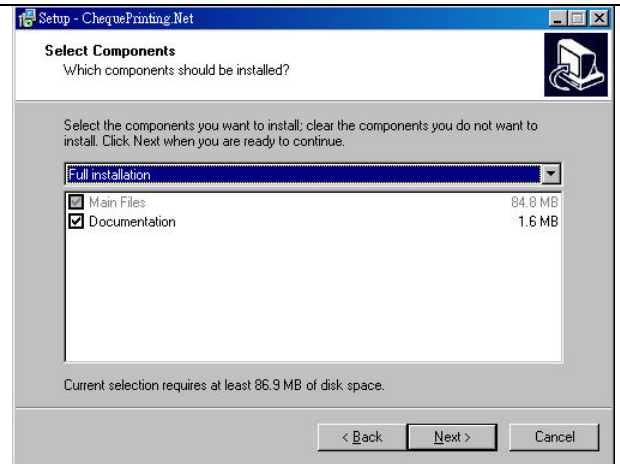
Setup - ChequePrinting.Net

Select Components
Which components should be installed?

Select the components you want to install; clear the components you do not want to install. Click Next when you are ready to continue.

Full installation

| | |
|---|---|
| Main Files | 84.8 MB |
| Documentation | 1.6 MB |

Current selection requires at least 86.9 MB of disk space.

< Back
Next >
Cancel